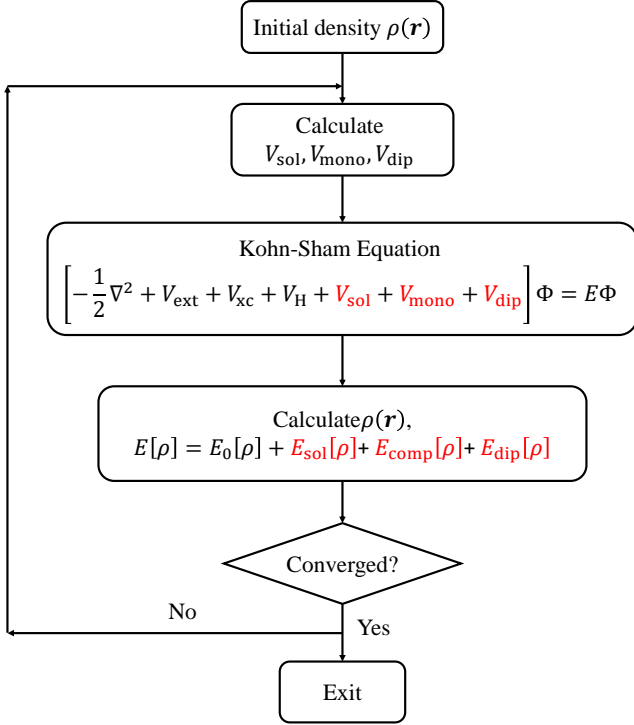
Initial density $\rho(\boldsymbol{r})$

Calculate
$V_{\text{sol}}, V_{\text{mono}}, V_{\text{dip}}$

Kohn-Sham Equation
$\left[-\frac{1}{2}\nabla^2 + V_{\text{ext}} + V_{\text{xc}} + V_{\text{H}} + V_{\text{sol}} + V_{\text{mono}} + V_{\text{dip}}\right]\Phi = E\Phi$

Calculate$\rho(\boldsymbol{r})$,
$E[\rho] = E_0[\rho] + E_{\text{sol}}[\rho]$+ $E_{\text{comp}}[\rho]$+ $E_{\text{dip}}[\rho]$

Converged?

No

Yes

Exit